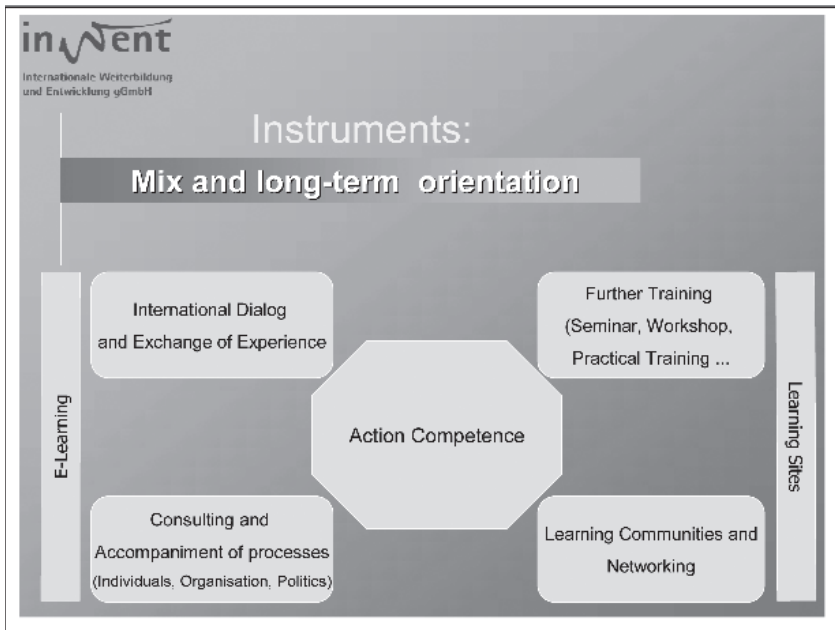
inWent

Internationale Weiterbildung und Entwicklung gGmbH

Instruments:

Mix and long-term orientation

E-Learning

International Dialog and Exchange of Experience

Further Training (Seminar, Workshop, Practical Training ...

Action Competence

Consulting and Accompaniment of processes (Individuals, Organisation, Politics)

Learning Communities and Networking

Learning Sites